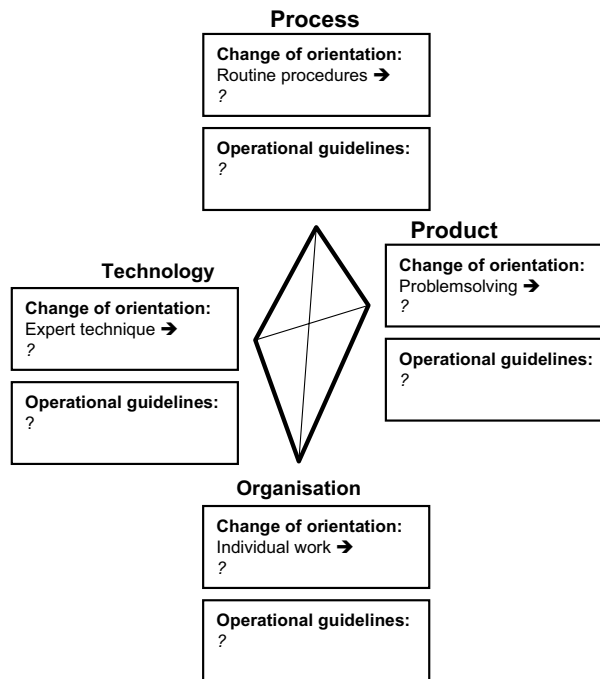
**Process**

**Change of orientation:**
Routine procedures ➔
?

**Operational guidelines:**
?

**Product**

**Change of orientation:**
Problemsolving ➔
?

**Operational guidelines:**
?

**Technology**

**Change of orientation:**
Expert technique ➔
?

**Operational guidelines:**
?

**Organisation**

**Change of orientation:**
Individual work ➔
?

**Operational guidelines:**
?